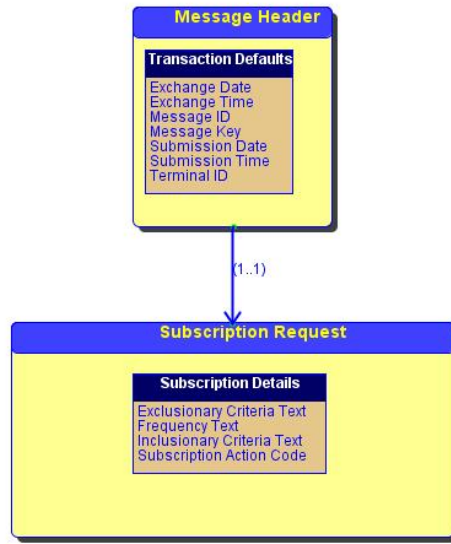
Message Header

Transaction Defaults

Exchange Date
Exchange Time
Message ID
Message Key
Submission Date
Submission Time
Terminal ID

(1..1)

Subscription Request

Subscription Details

Exclusionary Criteria Text
Frequency Text
Inclusionary Criteria Text
Subscription Action Code